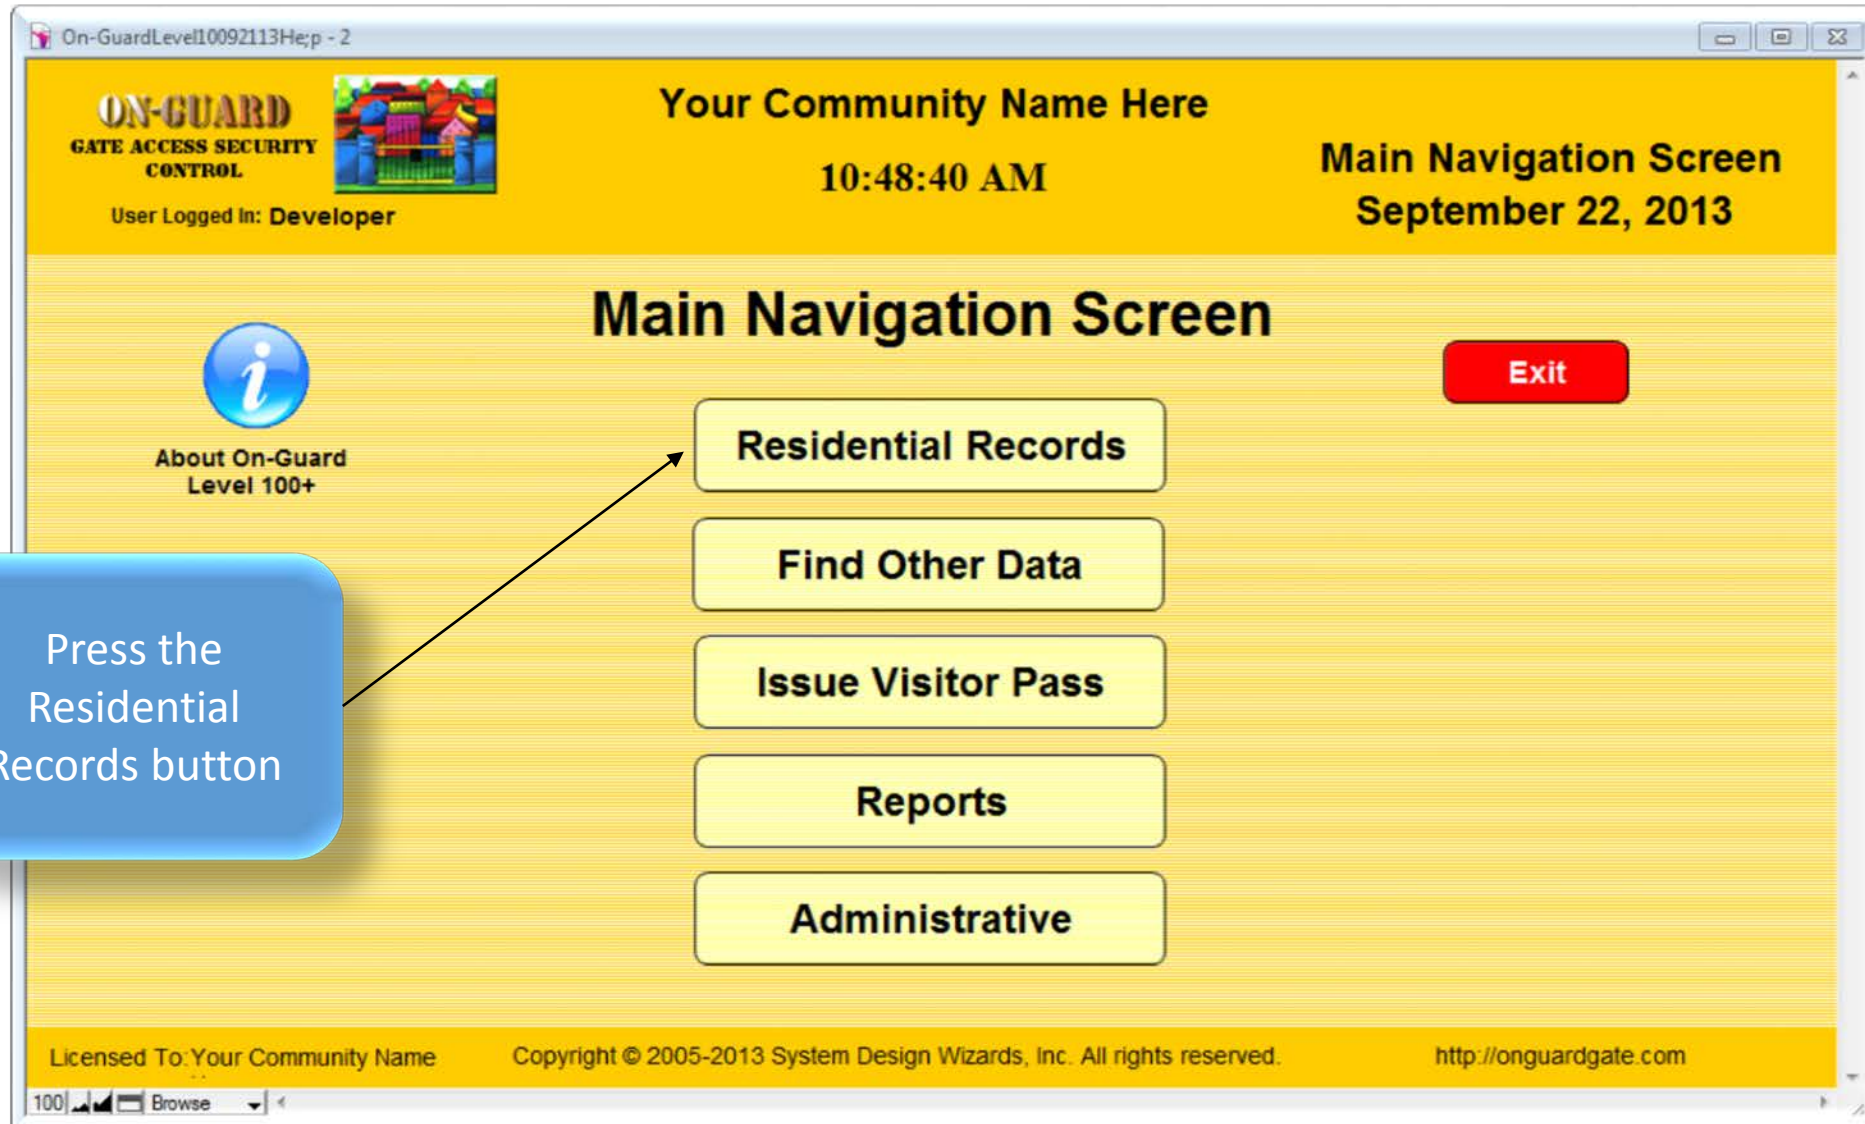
On-GuardLevel10092113He;p - 2

ON-GUARD
GATE ACCESS SECURITY CONTROL
User Logged In: Developer

Your Community Name Here

10:48:40 AM

Main Navigation Screen
September 22, 2013

Main Navigation Screen

Exit

About On-Guard
Level 100+

Residential Records

Find Other Data

Issue Visitor Pass

Reports

Administrative

Press the Residential Records button

Licensed To: Your Community Name

Copyright © 2005-2013 System Design Wizards, Inc. All rights reserved.

http://onguardgate.com

100 Browse